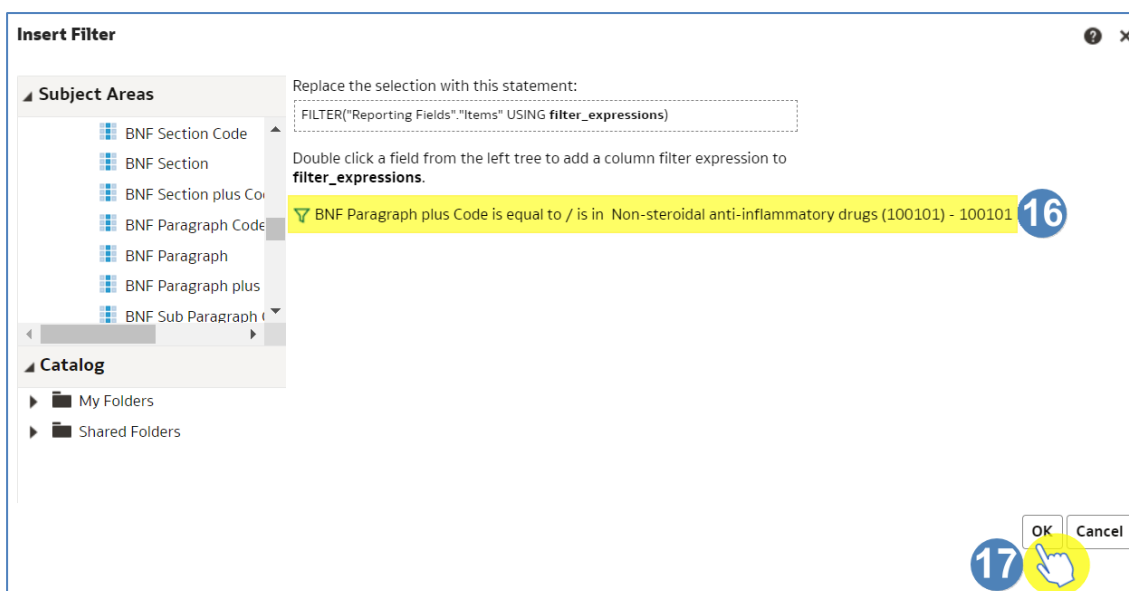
Insert Filter

Subject Areas

BNF Section Code
BNF Section
BNF Section plus Co
BNF Paragraph Code
BNF Paragraph
BNF Paragraph plus
BNF Sub Paragraph

Catalog

My Folders
Shared Folders

Replace the selection with this statement:

FILTER("Reporting Fields"."Items" USING **filter_expressions**)

Double click a field from the left tree to add a column filter expression to **filter_expressions**.

BNF Paragraph plus Code is equal to / is in Non-steroidal anti-inflammatory drugs (100101) - 100101

16

OK Cancel

17